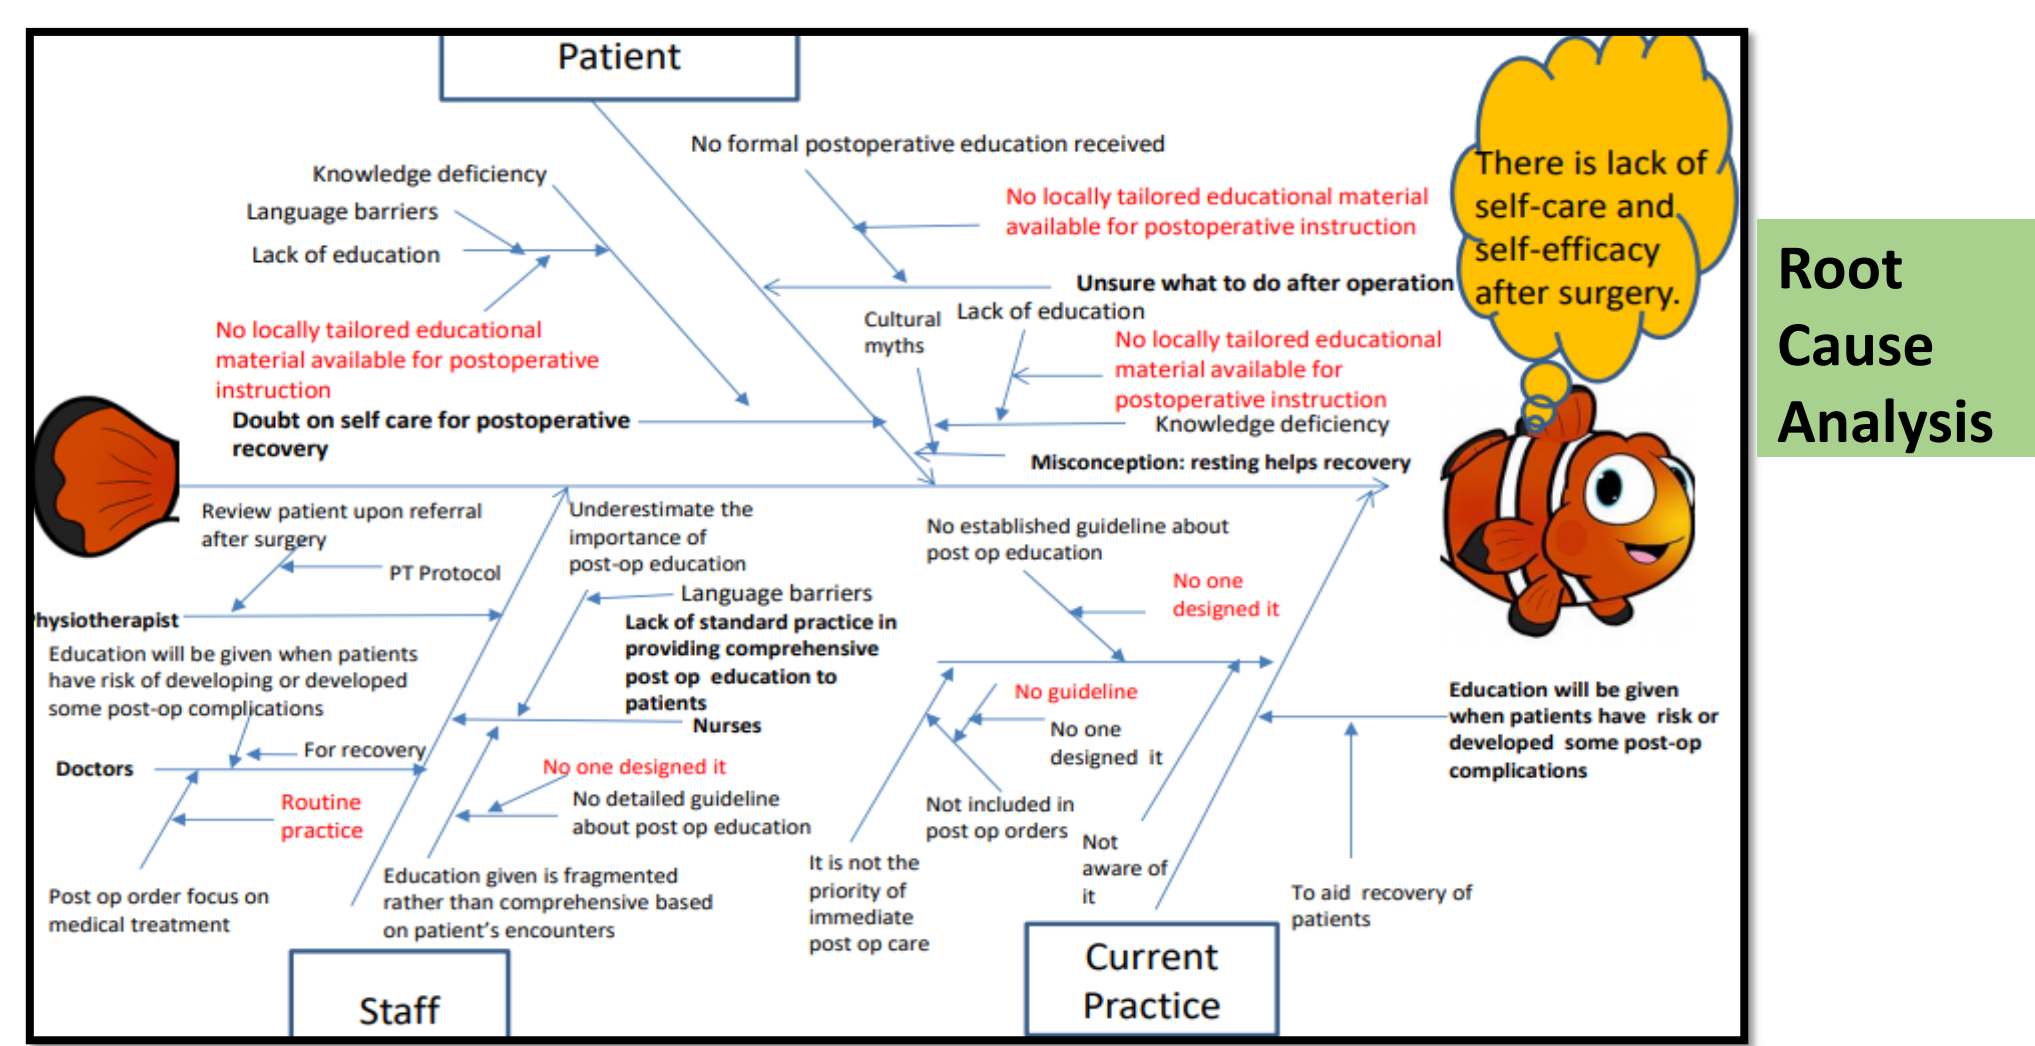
Patient

No formal postoperative education received

Knowledge deficiency

Language barriers

Lack of education

No locally tailored educational material available for postoperative instruction

No locally tailored educational material available for postoperative instruction

Unsure what to do after operation

Cultural myths

Lack of education

No locally tailored educational material available for postoperative instruction

Doubt on self care for postoperative recovery

Knowledge deficiency

Misconception: resting helps recovery

There is lack of self-care and self-efficacy after surgery.

Root Cause Analysis

Review patient upon referral after surgery

PT Protocol

hysiotherapist

Underestimate the importance of post-op education

Language barriers

Lack of standard practice in providing comprehensive post op education to patients

Nurses

Education will be given when patients have risk of developing or developed some post-op complications

For recovery

Doctors

Routine practice

No one designed it

No detailed guideline about post op education

Post op order focus on medical treatment

Education given is fragmented rather than comprehensive based on patient's encounters

No established guideline about post op education

No one designed it

No guideline

No one designed it

Not included in post op orders

It is not the priority of immediate post op care

Not aware of it

Education will be given when patients have risk or developed some post-op complications

To aid recovery of patients

Staff

Current Practice